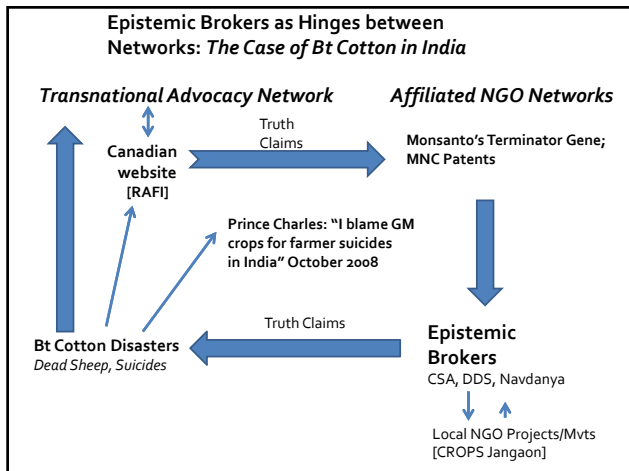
**Epistemic Brokers as Hinges between Networks: *The Case of Bt Cotton in India***

*Transnational Advocacy Network*

*Affiliated NGO Networks*

Canadian website [RAFI]

Truth Claims

Monsanto's Terminator Gene; MNC Patents

Prince Charles: "I blame GM crops for farmer suicides in India" October 2008

Truth Claims

Bt Cotton Disasters
*Dead Sheep, Suicides*

Epistemic Brokers
CSA, DDS, Navdanya

Local NGO Projects/Mvts [CROPS Jangaon]